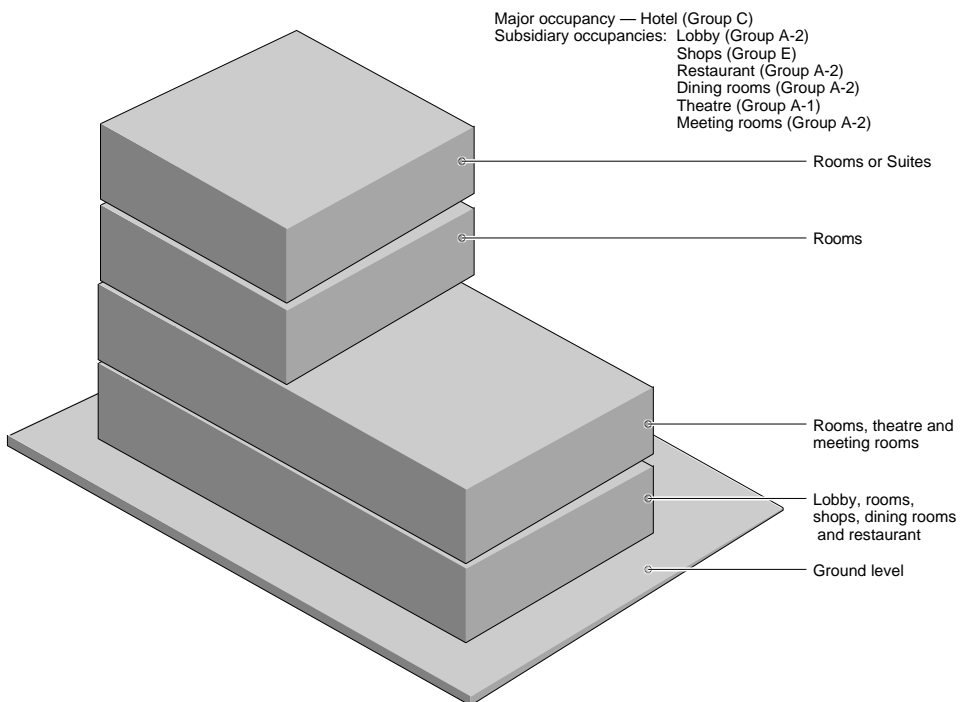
Major occupancy — Hotel (Group C)
Subsidiary occupancies: Lobby (Group A-2)
Shops (Group E)
Restaurant (Group A-2)
Dining rooms (Group A-2)
Theatre (Group A-1)
Meeting rooms (Group A-2)

Rooms or Suites

Rooms

Rooms, theatre and meeting rooms

Lobby, rooms, shops, dining rooms and restaurant

Ground level